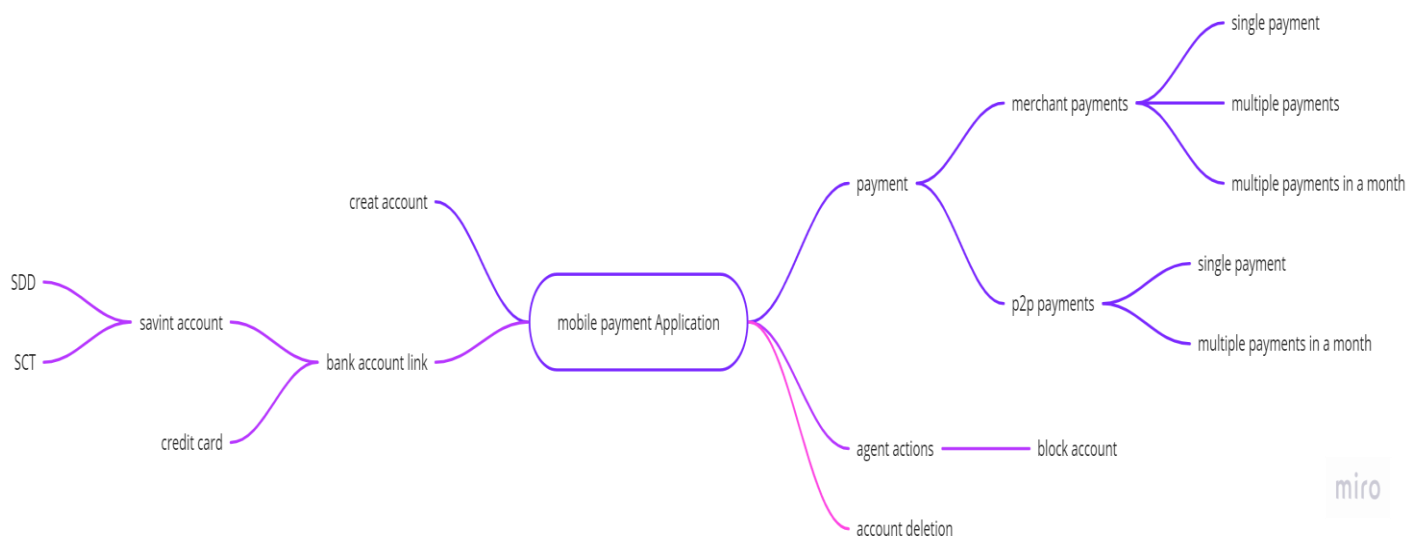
mobile payment Application

creat account

bank account link

savint account

SDD

SCT

credit card

payment

merchant payments

single payment

multiple payments

multiple payments in a month

p2p payments

single payment

multiple payments in a month

agent actions

block account

account deletion

miro